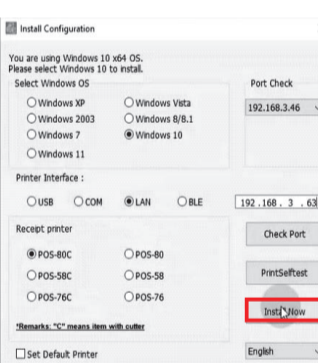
Install Configuration

You are using Windows 10 x64 OS.
Please select Windows 10 to install.

Select Windows OS

Windows XP
Windows Vista
Windows 2003
Windows 8/8.1
Windows 7
Windows 10
Windows 11

Port Check

192.168.3.46

Printer Interface :

USB
COM
LAN
BLE

192 . 168 . 3 . 63

Receipt printer

POS-80C
POS-80
POS-58C
POS-58
POS-76C
POS-76

*Remarks: "C" means item with cutter

Check Port

PrintSelftest

Install Now

Set Default Printer

English